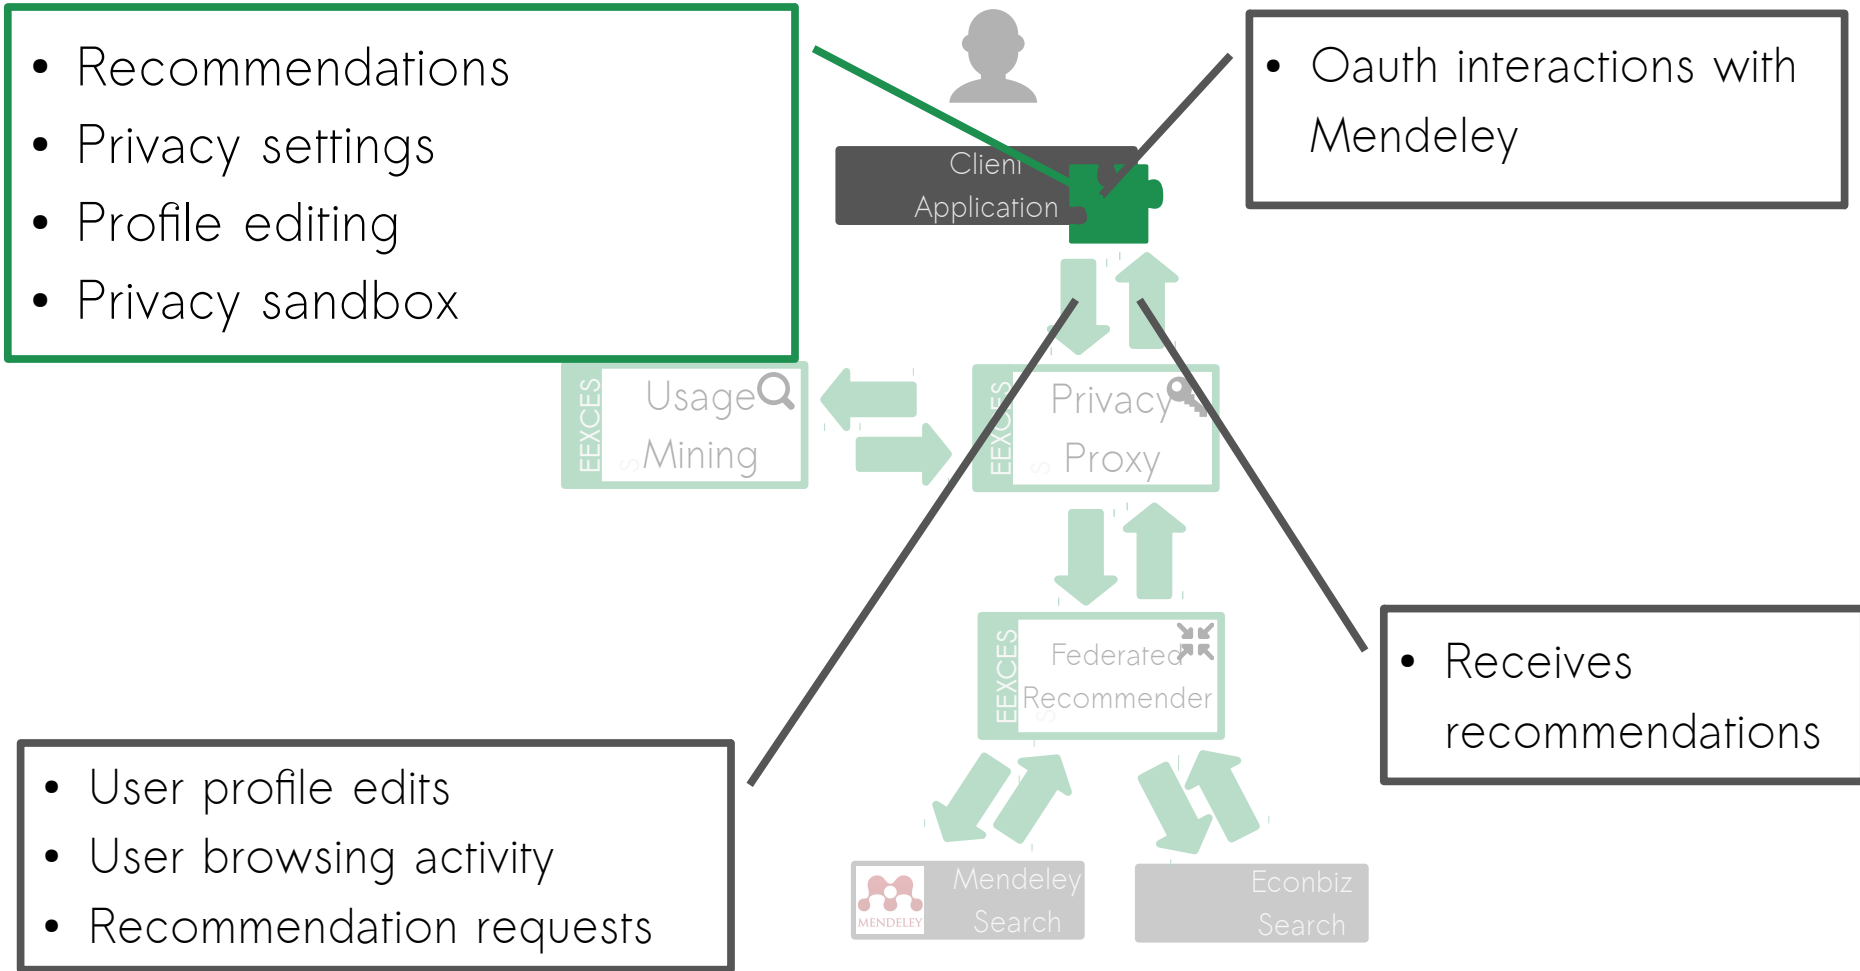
- Recommendations
- Privacy settings
- Profile editing
- Privacy sandbox

- Oauth interactions with Mendeley

Client Application

EEXCESS Usage Mining

EEXCESS Privacy Proxy

EEXCESS Federated Recommender

- Receives recommendations

- User profile edits
- User browsing activity
- Recommendation requests

MENDELEY Mendeley Search

Econbiz Search